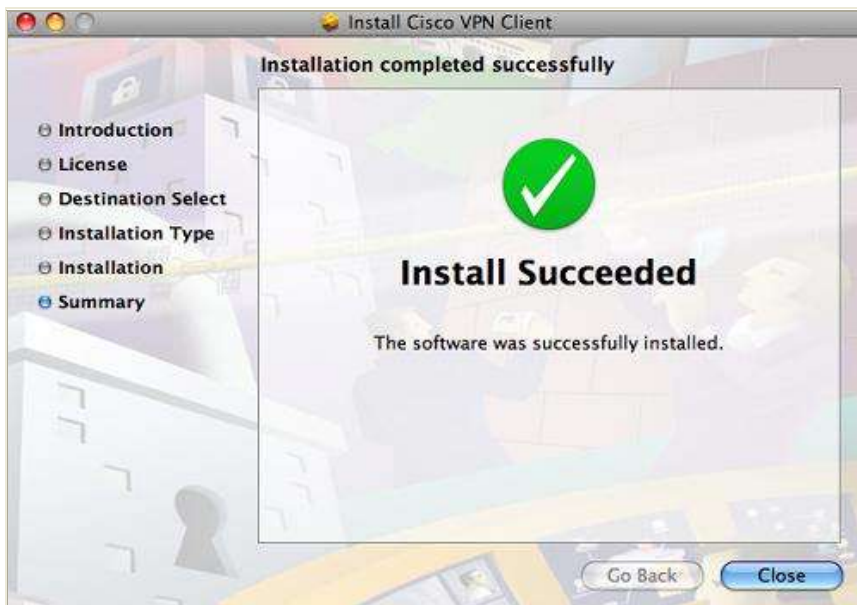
Install Cisco VPN Client

Installation completed successfully

Introduction
License
Destination Select
Installation Type
Installation
Summary

Install Succeeded

The software was successfully installed.

Go Back
Close